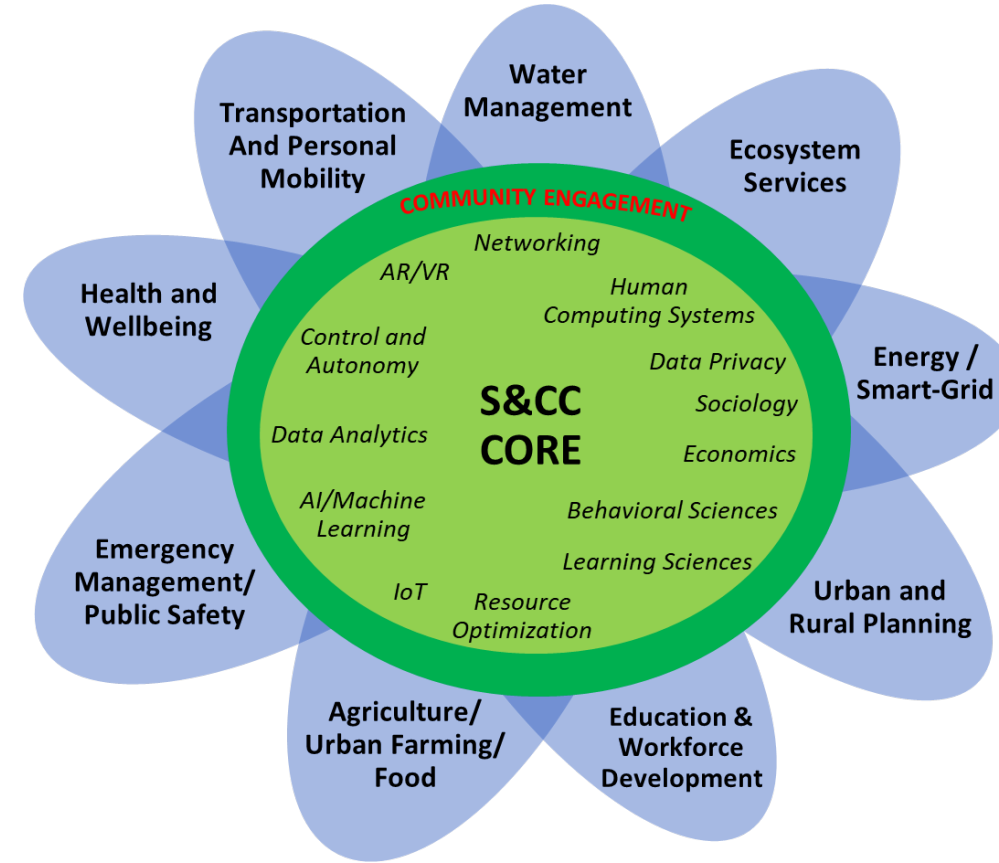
Water Management

Transportation And Personal Mobility

Ecosystem Services

COMMUNITY ENGAGEMENT

Networking

AR/VR

Human Computing Systems

Health and Wellbeing

Control and Autonomy

Data Privacy

Energy / Smart-Grid

Sociology

S&CC CORE

Data Analytics

Economics

AI/Machine Learning

Behavioral Sciences

Emergency Management/ Public Safety

Learning Sciences

IoT

Resource Optimization

Urban and Rural Planning

Agriculture/ Urban Farming/ Food

Education & Workforce Development